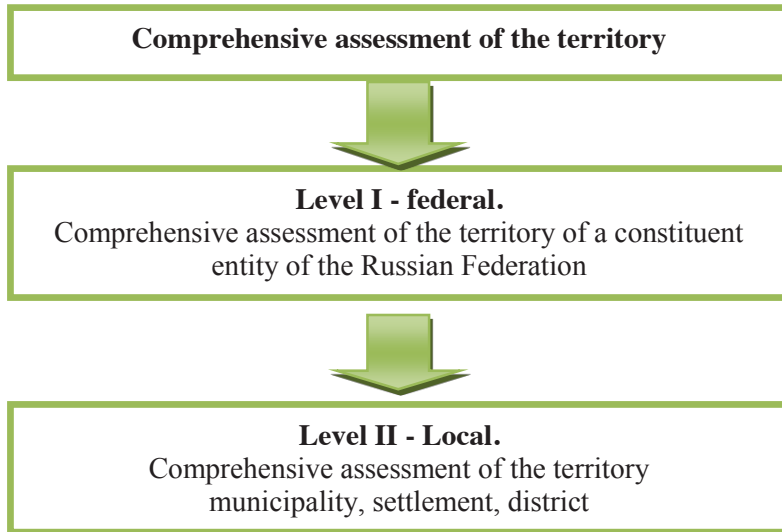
Comprehensive assessment of the territory

Level I - federal.
Comprehensive assessment of the territory of a constituent entity of the Russian Federation

Level II - Local.
Comprehensive assessment of the territory municipality, settlement, district